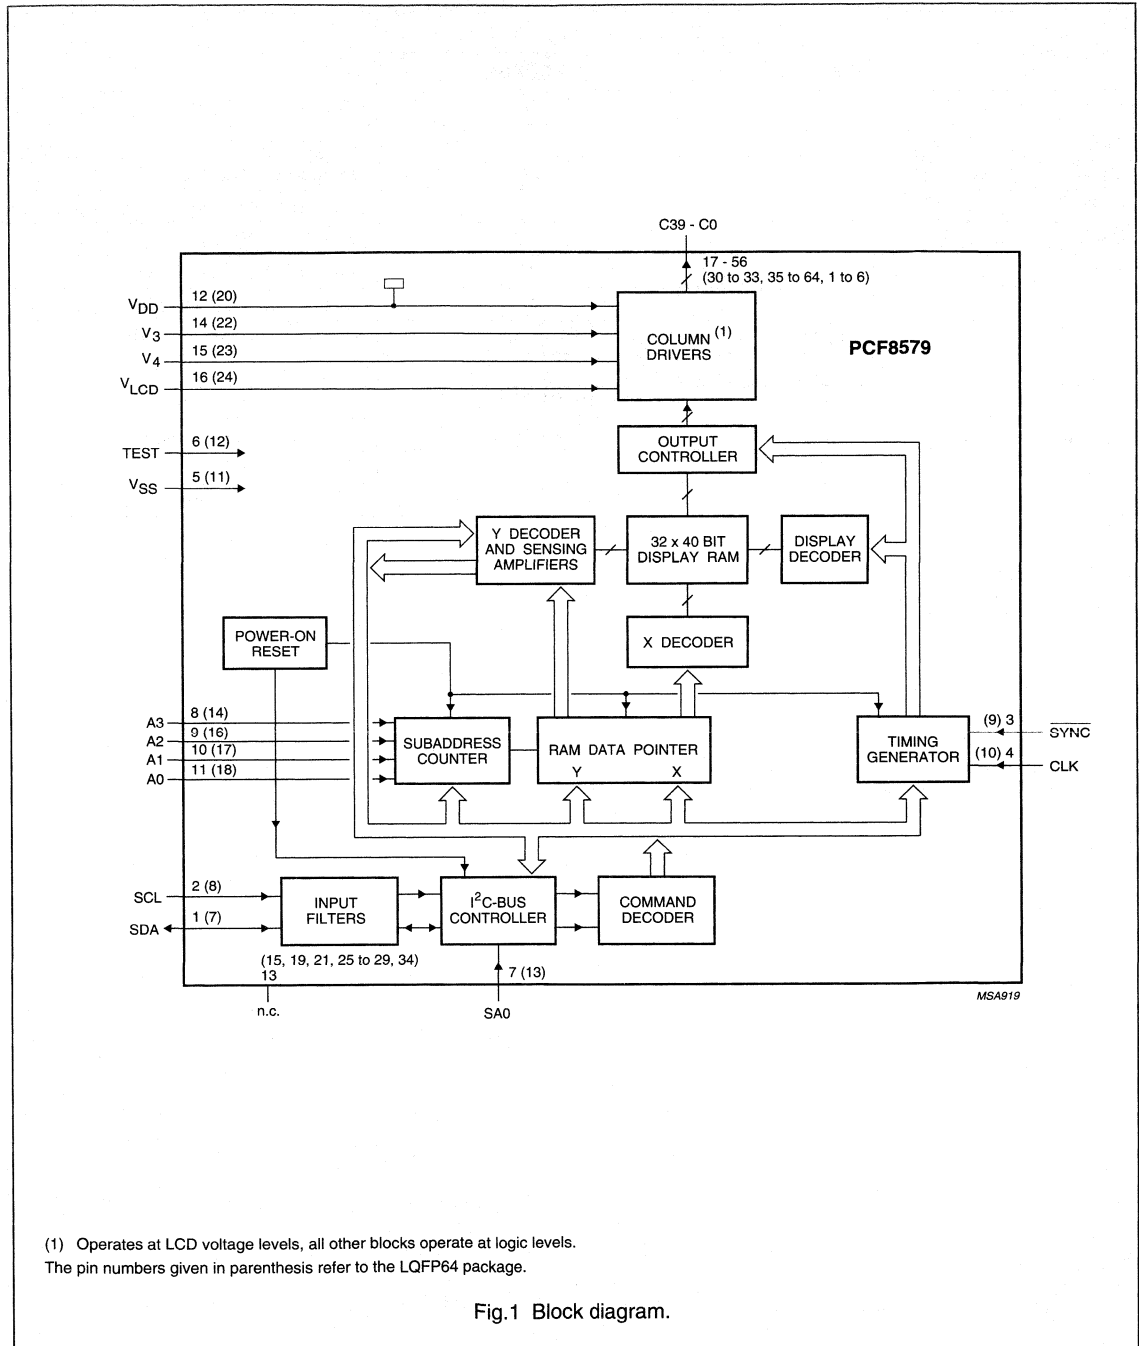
C39 - C0

17 - 56
(30 to 33, 35 to 64, 1 to 6)

$V_{DD}$ 12 (20)
$V_3$ 14 (22)
$V_4$ 15 (23)
$V_{LCD}$ 16 (24)

COLUMN DRIVERS (1)

PCF8579

TEST 6 (12)
$V_{SS}$ 5 (11)

OUTPUT CONTROLLER

Y DECODER AND SENSING AMPLIFIERS

32 x 40 BIT DISPLAY RAM

DISPLAY DECODER

POWER-ON RESET

X DECODER

A3 8 (14)
A2 9 (16)
A1 10 (17)
A0 11 (18)

SUBADDRESS COUNTER

RAM DATA POINTER
Y X

TIMING GENERATOR

(9) 3 $\overline{SYNC}$
(10) 4 CLK

SCL 2 (8)
SDA 1 (7)

INPUT FILTERS

$I^2C$-BUS CONTROLLER

COMMAND DECODER

(15, 19, 21, 25 to 29, 34)
13
n.c.

7 (13)
SA0

MSA919

(1) Operates at LCD voltage levels, all other blocks operate at logic levels.
The pin numbers given in parenthesis refer to the LQFP64 package.

Fig.1 Block diagram.